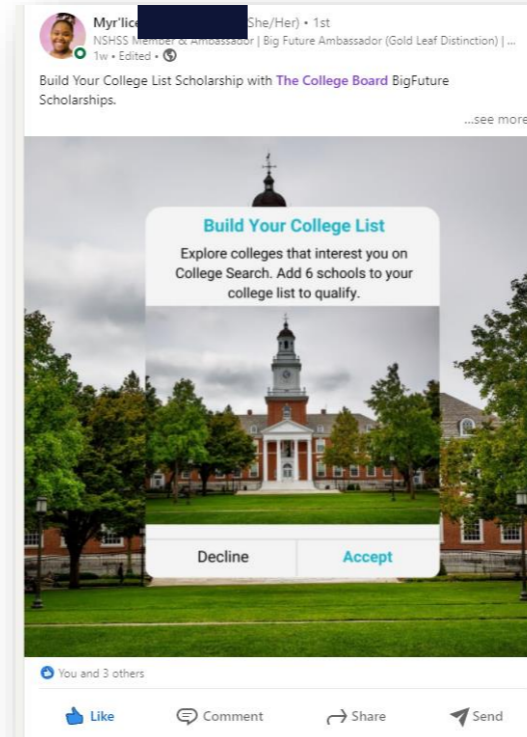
Myr'lice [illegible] She/Her) • 1st
NSHSS Member & Ambassador | Big Future Ambassador (Gold Leaf Distinction) | ...
1w • Edited •

Build Your College List Scholarship with The College Board BigFuture Scholarships.

...see more

Build Your College List

Explore colleges that interest you on College Search. Add 6 schools to your college list to qualify.

Decline

Accept

You and 3 others

Like

Comment

Share

Send